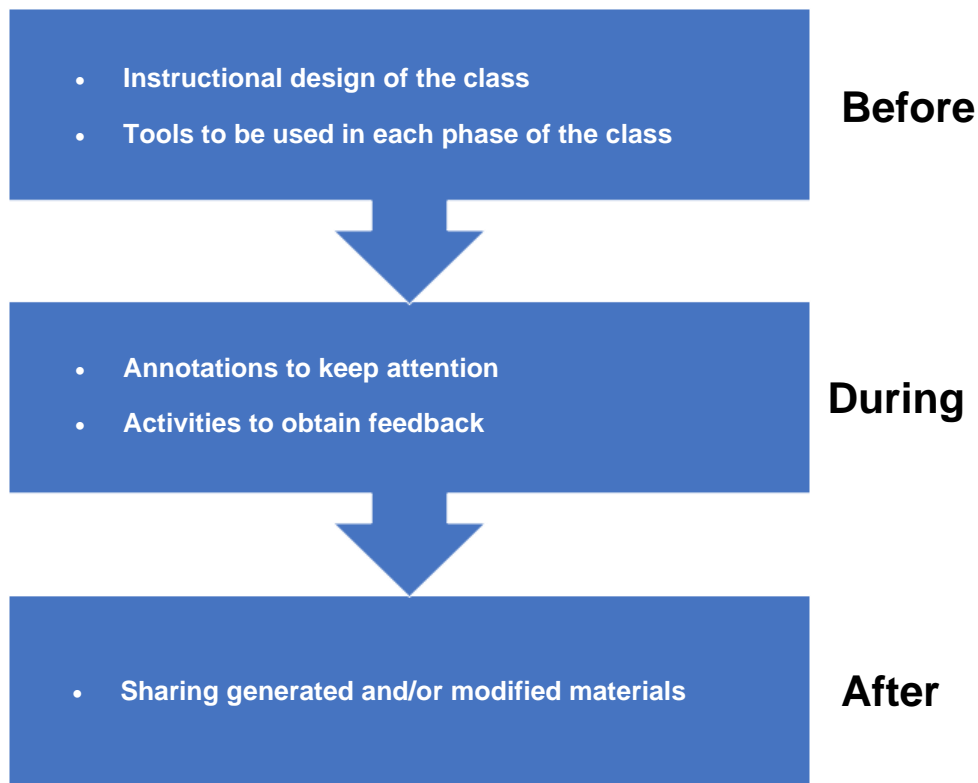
- Instructional design of the class
- Tools to be used in each phase of the class

Before

- Annotations to keep attention
- Activities to obtain feedback

During

- Sharing generated and/or modified materials

After